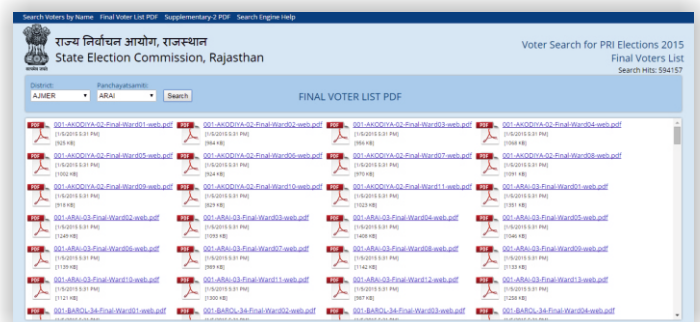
Search Voters by Name   Final Voter List PDF   Supplementary-2 PDF   Search Engine Help

राज्य निर्वाचन आयोग, राजस्थान
State Election Commission, Rajasthan

Voter Search for PRI Elections 2015
Final Voters List
Search Hits: 594157

District:
AJMER
Panchayatsamiti:
ARAI
Search

FINAL VOTER LIST PDF

| | | | |
|---|---|---|---|
| 001-AKODIYA-02-Final-Ward01-web.pdf [1/5/2015 5:31 PM] [925 KB] | 001-AKODIYA-02-Final-Ward02-web.pdf [1/5/2015 5:31 PM] [964 KB] | 001-AKODIYA-02-Final-Ward03-web.pdf [1/5/2015 5:31 PM] [956 KB] | 001-AKODIYA-02-Final-Ward04-web.pdf [1/5/2015 5:31 PM] [1068 KB] |
| 001-AKODIYA-02-Final-Ward05-web.pdf [1/5/2015 5:31 PM] [1002 KB] | 001-AKODIYA-02-Final-Ward06-web.pdf [1/5/2015 5:31 PM] [924 KB] | 001-AKODIYA-02-Final-Ward07-web.pdf [1/5/2015 5:31 PM] [970 KB] | 001-AKODIYA-02-Final-Ward08-web.pdf [1/5/2015 5:31 PM] [1091 KB] |
| 001-AKODIYA-02-Final-Ward09-web.pdf [1/5/2015 5:31 PM] [918 KB] | 001-AKODIYA-02-Final-Ward10-web.pdf [1/5/2015 5:31 PM] [929 KB] | 001-AKODIYA-02-Final-Ward11-web.pdf [1/5/2015 5:31 PM] [1023 KB] | 001-ARAI-03-Final-Ward01-web.pdf [1/5/2015 5:31 PM] [1351 KB] |
| 001-ARAI-03-Final-Ward02-web.pdf [1/5/2015 5:31 PM] [1249 KB] | 001-ARAI-03-Final-Ward03-web.pdf [1/5/2015 5:31 PM] [1093 KB] | 001-ARAI-03-Final-Ward04-web.pdf [1/5/2015 5:31 PM] [1408 KB] | 001-ARAI-03-Final-Ward05-web.pdf [1/5/2015 5:31 PM] [1105 KB] |
| 001-ARAI-03-Final-Ward06-web.pdf [1/5/2015 5:31 PM] [1139 KB] | 001-ARAI-03-Final-Ward07-web.pdf [1/5/2015 5:31 PM] [969 KB] | 001-ARAI-03-Final-Ward08-web.pdf [1/5/2015 5:31 PM] [1142 KB] | 001-ARAI-03-Final-Ward09-web.pdf [1/5/2015 5:31 PM] [1133 KB] |
| 001-ARAI-03-Final-Ward10-web.pdf [1/5/2015 5:31 PM] [1121 KB] | 001-ARAI-03-Final-Ward11-web.pdf [1/5/2015 5:31 PM] [1300 KB] | 001-ARAI-03-Final-Ward12-web.pdf [1/5/2015 5:31 PM] [987 KB] | 001-ARAI-03-Final-Ward13-web.pdf [1/5/2015 5:31 PM] [1258 KB] |
| 001-BAROL-34-Final-Ward01-web.pdf | 001-BAROL-34-Final-Ward02-web.pdf | 001-BAROL-34-Final-Ward03-web.pdf | 001-BAROL-34-Final-Ward04-web.pdf |